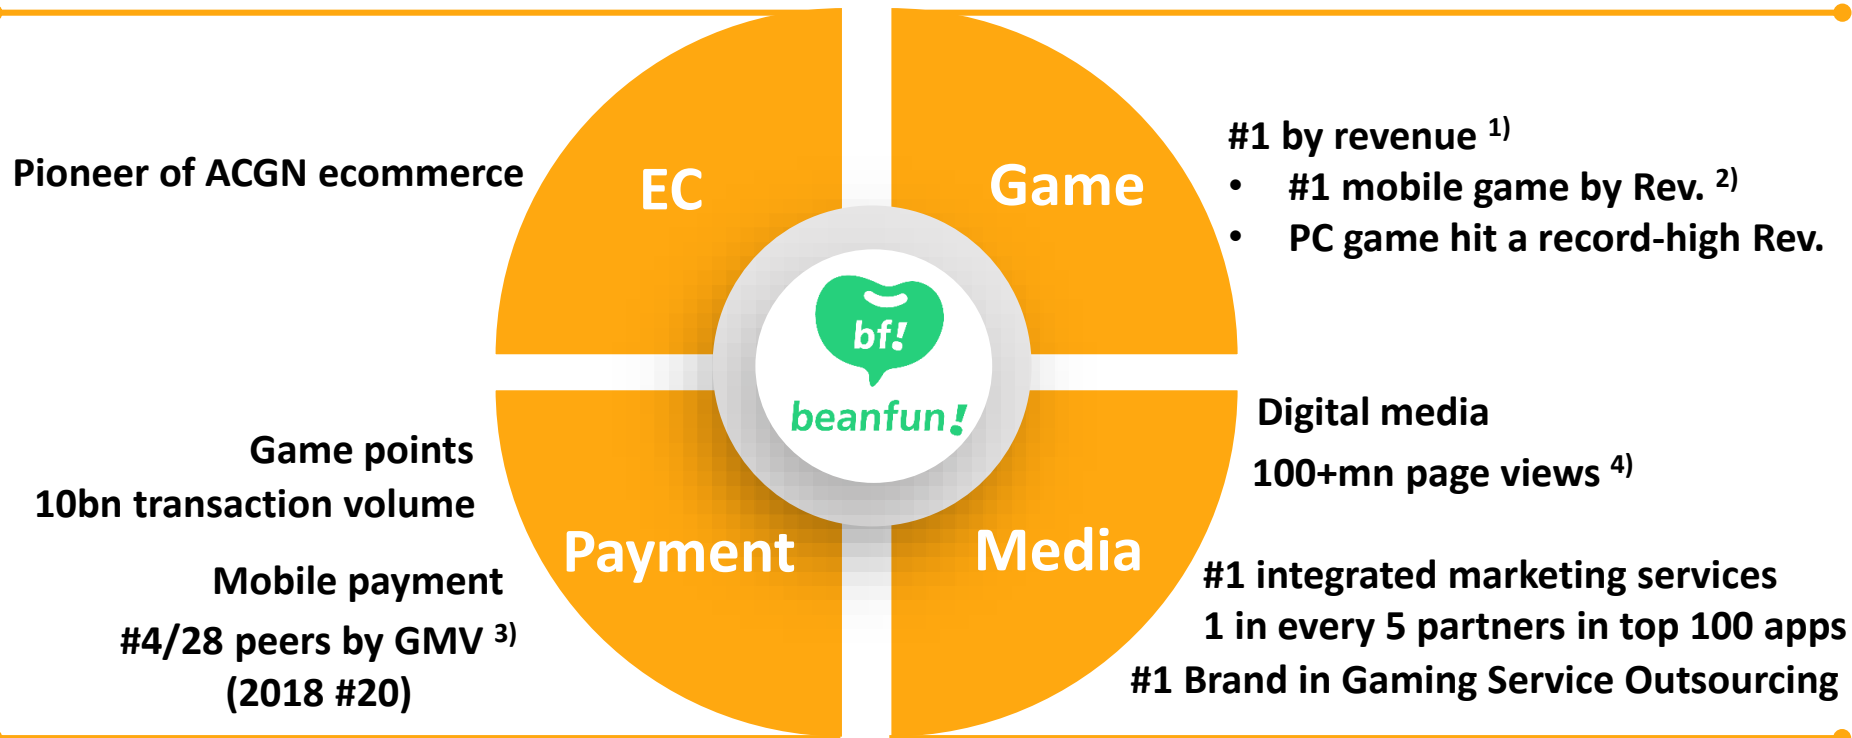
Pioneer of ACGN ecommerce

EC

Game

#1 by revenue $^{1)}$

- #1 mobile game by Rev. $^{2)}$
- PC game hit a record-high Rev.

bf!

beanfun!

Game points

10bn transaction volume

Mobile payment

#4/28 peers by GMV $^{3)}$

(2018 #20)

Payment

Media

Digital media

100+mn page views $^{4)}$

#1 integrated marketing services

1 in every 5 partners in top 100 apps

#1 Brand in Gaming Service Outsourcing